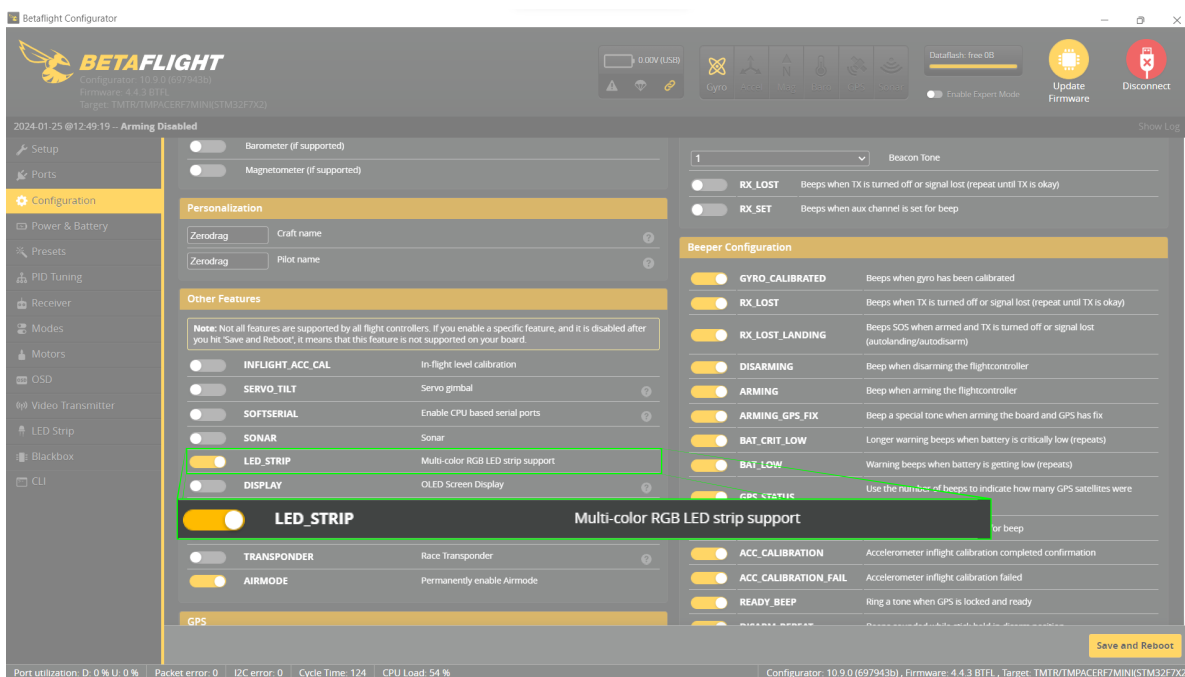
Betaflight Configurator

BETAFLIGHT
Configurator: 10.9.0 (697943b)
Firmware: 4.4.3 BTFL
Target: TMTR/TMPACERF7MINI(STM32F7X2)

0.00V (USB)

Gyro Accel Mag Baro GPS Sonar

Dataflash: free 0B

Enable Expert Mode

Update Firmware

Disconnect

2024-01-25 @12:49:19 -- Arming Disabled

Show Log

Setup
Ports
Configuration
Power & Battery
Presets
PID Tuning
Receiver
Modes
Motors
OSD
Video Transmitter
LED Strip
Blackbox
CLI

Barometer (if supported)
Magnetometer (if supported)

Personalization
Zerodrag Craft name
Zerodrag Pilot name

Other Features
Note: Not all features are supported by all flight controllers. If you enable a specific feature, and it is disabled after you hit 'Save and Reboot', it means that this feature is not supported on your board.

INFLIGHT_ACC_CAL In-flight level calibration
SERVO_TILT Servo gimbal
SOFTSERIAL Enable CPU based serial ports
SONAR Sonar
LED_STRIP Multi-color RGB LED strip support
DISPLAY OLED Screen Display

LED_STRIP Multi-color RGB LED strip support

TRANSPONDER Race Transponder
AIRMODE Permanently enable Airmode

GPS

1 Beacon Tone
RX_LOST Beeps when TX is turned off or signal lost (repeat until TX is okay)
RX_SET Beeps when aux channel is set for beep

Beeper Configuration
GYRO_CALIBRATED Beeps when gyro has been calibrated
RX_LOST Beeps when TX is turned off or signal lost (repeat until TX is okay)
RX_LOST_LANDING Beeps SOS when armed and TX is turned off or signal lost (autolanding/autodisarm)
DISARMING Beep when disarming the flightcontroller
ARMING Beep when arming the flightcontroller
ARMING_GPS_FIX Beep a special tone when arming the board and GPS has fix
BAT_CRIT_LOW Longer warning beeps when battery is critically low (repeats)
BAT_LOW Warning beeps when battery is getting low (repeats)
GPS_STATUS Use the number of beeps to indicate how many GPS satellites were
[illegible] for beep
ACC_CALIBRATION Accelerometer inflight calibration completed confirmation
ACC_CALIBRATION_FAIL Accelerometer inflight calibration failed
READY_BEEP Ring a tone when GPS is locked and ready
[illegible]

Save and Reboot

Port utilization: D: 0 % U: 0 % | Packet error: 0 | I2C error: 0 | Cycle Time: 124 | CPU Load: 54 %
Configurator: 10.9.0 (697943b), Firmware: 4.4.3 BTFL, Target: TMTR/TMPACERF7MINI(STM32F7X2)